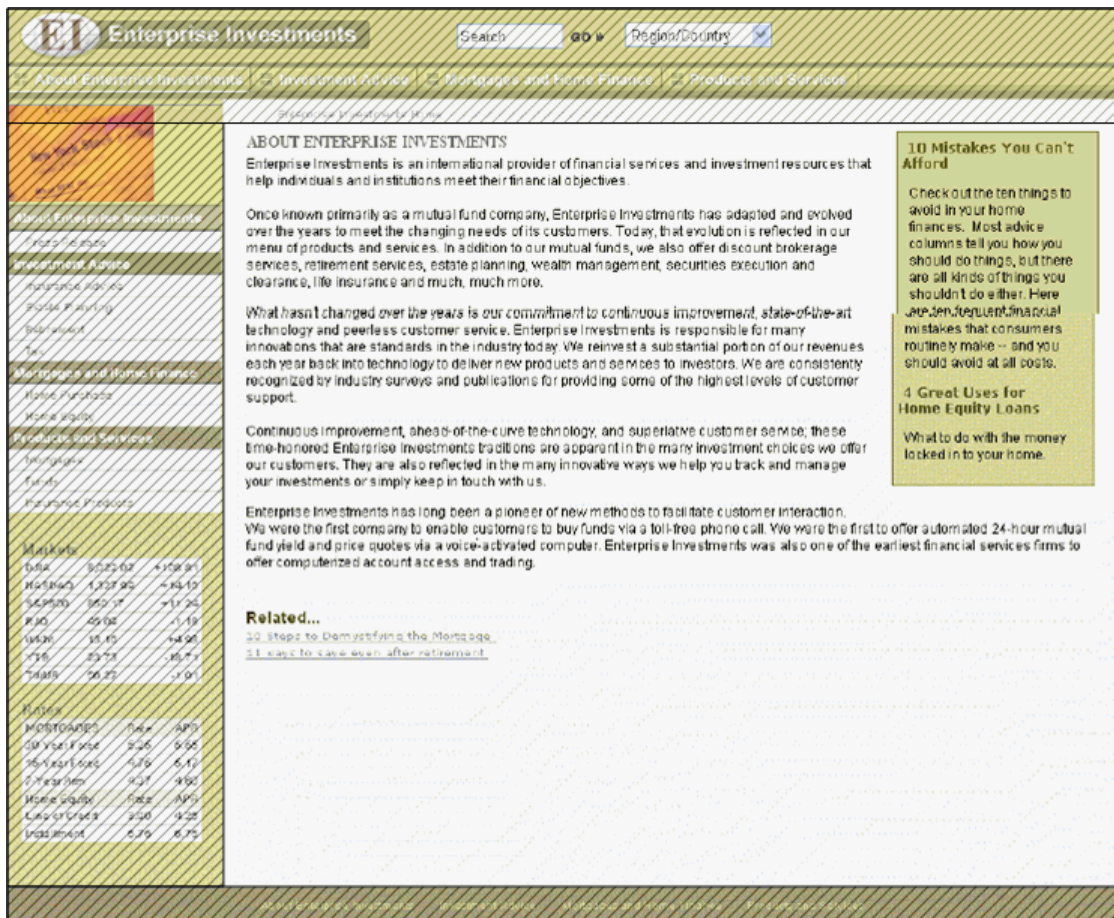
EI Enterprise Investments

Search GO ▸ Region/Country

About Enterprise Investments | Investment Advice | Mortgages and Home Finance | Products and Services

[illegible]

About Enterprise Investments
Create Tickets

Investment Advice
Retirement Advice
Estate Planning
Retirement
Tax

Mortgages and Home Finance
Home Purchase
Home Equity

Products and Services
Mortgages
Funds
Insurance Products

Markets

| DJIA | 9,023.02 | +108.91 |
|---|---|---|
| NASDAQ | 1,727.90 | +18.10 |
| S&P500 | 960.17 | +11.24 |
| RJO | 45.06 | -1.19 |
| WMN | 15.10 | +4.96 |
| TTB | 23.73 | -18.71 |
| TAMW | 56.27 | -1.01 |

Rates

| MORTGAGES | Rate | APR |
|---|---|---|
| 30-Year Fixed | 6.26 | 6.66 |
| 15-Year Fixed | 4.76 | 5.12 |
| 1-Year Arm | 9.37 | 9.60 |
| Home Equity | Rate | APR |
| Line of Credit | 9.00 | 9.25 |
| Installment | 6.76 | 6.75 |

ABOUT ENTERPRISE INVESTMENTS

Enterprise Investments is an international provider of financial services and investment resources that help individuals and institutions meet their financial objectives.

Once known primarily as a mutual fund company, Enterprise Investments has adapted and evolved over the years to meet the changing needs of its customers. Today, that evolution is reflected in our menu of products and services. In addition to our mutual funds, we also offer discount brokerage services, retirement services, estate planning, wealth management, securities execution and clearance, life insurance and much, much more.

What hasn't changed over the years is our commitment to continuous improvement, state-of-the-art technology and peerless customer service. Enterprise Investments is responsible for many innovations that are standards in the industry today. We reinvest a substantial portion of our revenues each year back into technology to deliver new products and services to investors. We are consistently recognized by industry surveys and publications for providing some of the highest levels of customer support.

Continuous improvement, ahead-of-the-curve technology, and superlative customer service; these time-honored Enterprise Investments traditions are apparent in the many investment choices we offer our customers. They are also reflected in the many innovative ways we help you track and manage your investments or simply keep in touch with us.

Enterprise Investments has long been a pioneer of new methods to facilitate customer interaction. We were the first company to enable customers to buy funds via a toll-free phone call. We were the first to offer automated 24-hour mutual fund yield and price quotes via a voice-activated computer. Enterprise Investments was also one of the earliest financial services firms to offer computerized account access and trading.

Related...
10 Steps to Demystifying the Mortgage
11 ways to save even after retirement

10 Mistakes You Can't Afford

Check out the ten things to avoid in your home finances. Most advice columns tell you how you should do things, but there are all kinds of things you shouldn't do either. Here are ten frequent financial mistakes that consumers routinely make -- and you should avoid at all costs.

4 Great Uses for Home Equity Loans

What to do with the money locked in to your home.

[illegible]